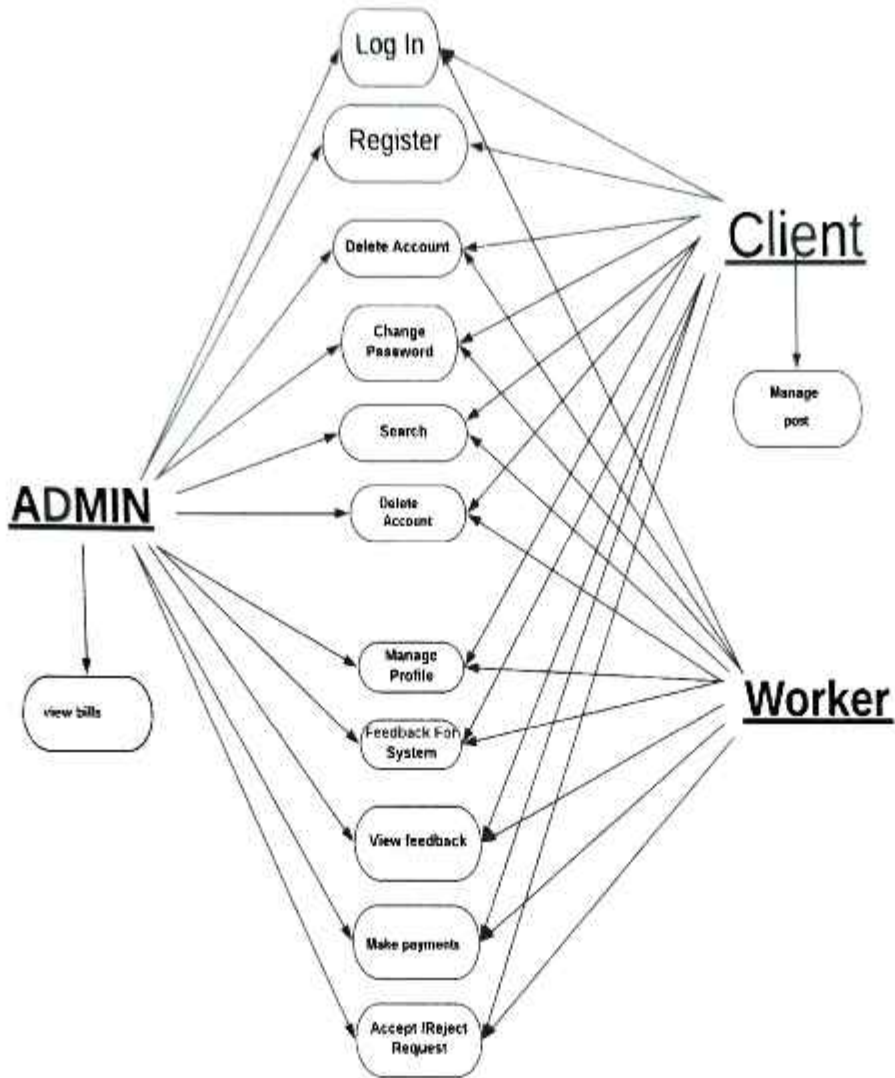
Log In

Register

Delete Account

Change Password

Search

Delete Account

Manage Profile

Feedback For System

View feedback

Make payments

Accept /Reject Request

Client

Manage post

ADMIN

view bills

Worker